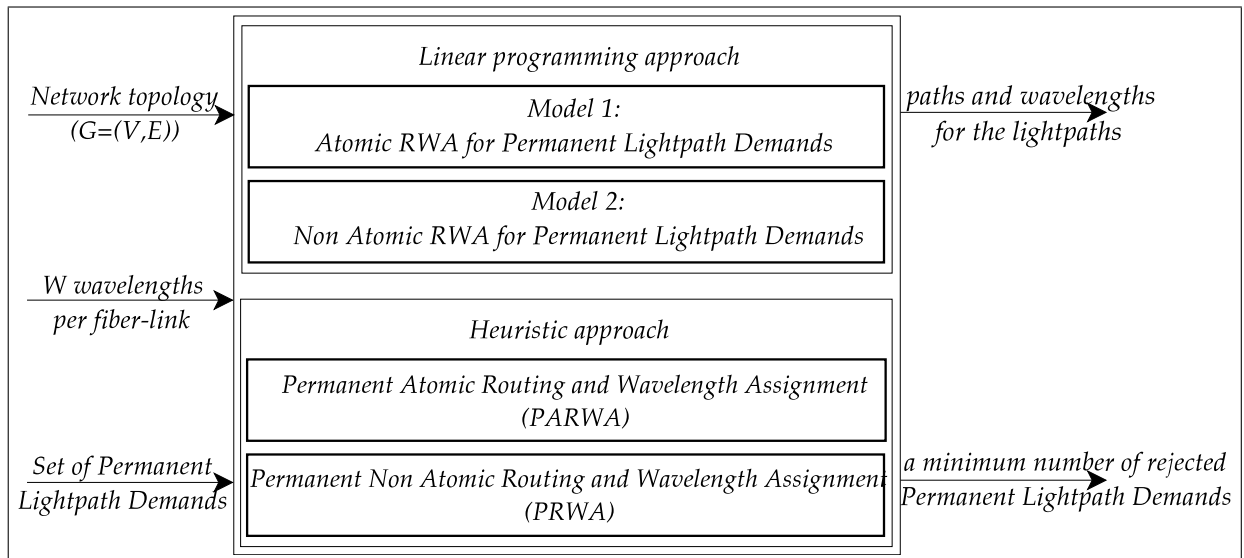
Network topology
(G=(V,E))

W wavelengths
per fiber-link

Set of Permanent
Lightpath Demands

Linear programming approach

Model 1:
Atomic RWA for Permanent Lightpath Demands

Model 2:
Non Atomic RWA for Permanent Lightpath Demands

Heuristic approach

Permanent Atomic Routing and Wavelength Assignment
(PARWA)

Permanent Non Atomic Routing and Wavelength Assignment
(PRWA)

paths and wavelengths
for the lightpaths

a minimum number of rejected
Permanent Lightpath Demands